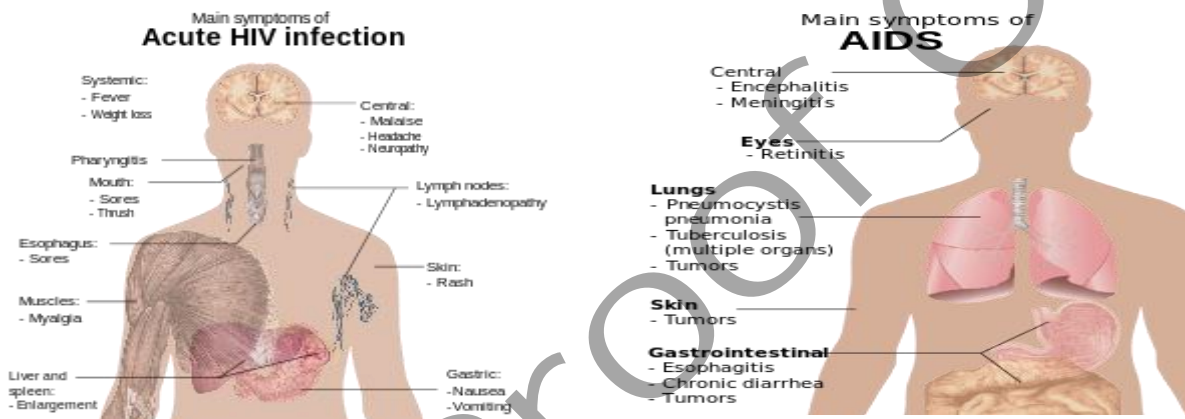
Main symptoms of
Acute HIV infection

Systemic:
- Fever
- Weight loss

Central:
- Malaise
- Headache
- Neuropathy

Pharyngitis

Mouth:
- Sores
- Thrush

Lymph nodes:
- Lymphadenopathy

Esophagus:
- Sores

Skin:
- Rash

Muscles:
- Myalgia

Liver and spleen:
- Enlargement

Gastric:
-Nausea
-Vomiting

Main symptoms of
AIDS

Central
- Encephalitis
- Meningitis

Eyes
- Retinitis

Lungs
- Pneumocystis pneumonia
- Tuberculosis (multiple organs)
- Tumors

Skin
- Tumors

Gastrointestinal
- Esophagitis
- Chronic diarrhea
- Tumors

Proof